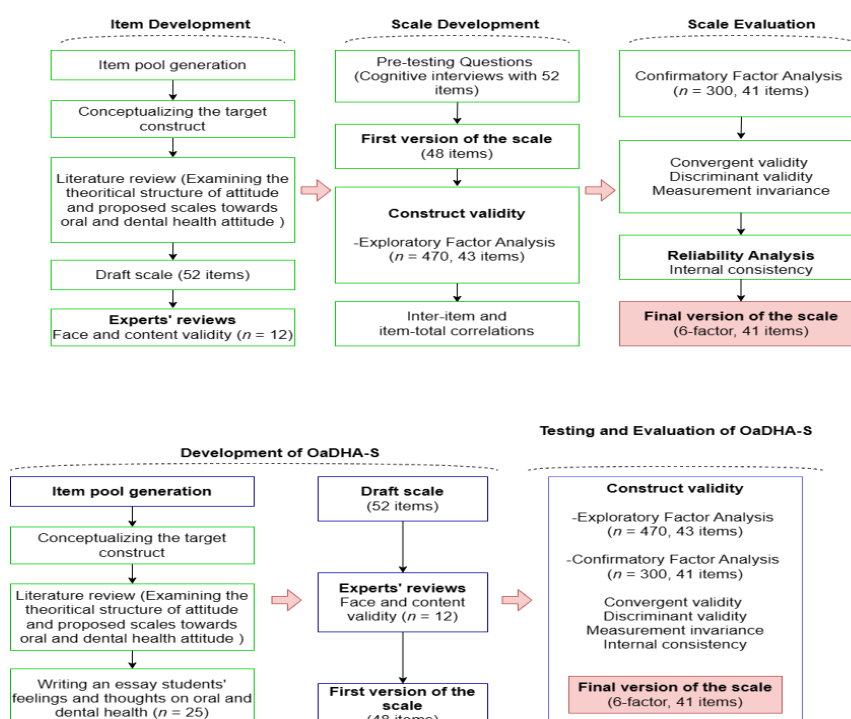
Item Development

Item pool generation

Conceptualizing the target construct

Literature review (Examining the theoritical structure of attitude and proposed scales towards oral and dental health attitude )

Draft scale (52 items)

Experts' reviews
Face and content validity ($n$ = 12)

Scale Development

Pre-testing Questions (Cognitive interviews with 52 items)

First version of the scale
(48 items)

Construct validity

-Exploratory Factor Analysis
($n$ = 470, 43 items)

Inter-item and item-total correlations

Scale Evaluation

Confirmatory Factor Analysis
($n$ = 300, 41 items)

Convergent validity
Discriminant validity
Measurement invariance

Reliability Analysis
Internal consistency

Final version of the scale
(6-factor, 41 items)

Development of OaDHA-S

Item pool generation

Conceptualizing the target construct

Literature review (Examining the theoritical structure of attitude and proposed scales towards oral and dental health attitude )

Writing an essay students' feelings and thoughts on oral and dental health ($n$ = 25)

Draft scale
(52 items)

Experts' reviews
Face and content validity ($n$ = 12)

First version of the scale
(48 items)

Testing and Evaluation of OaDHA-S

Construct validity

-Exploratory Factor Analysis
($n$ = 470, 43 items)

-Confirmatory Factor Analysis
($n$ = 300, 41 items)

Convergent validity
Discriminant validity
Measurement invariance
Internal consistency

Final version of the scale
(6-factor, 41 items)